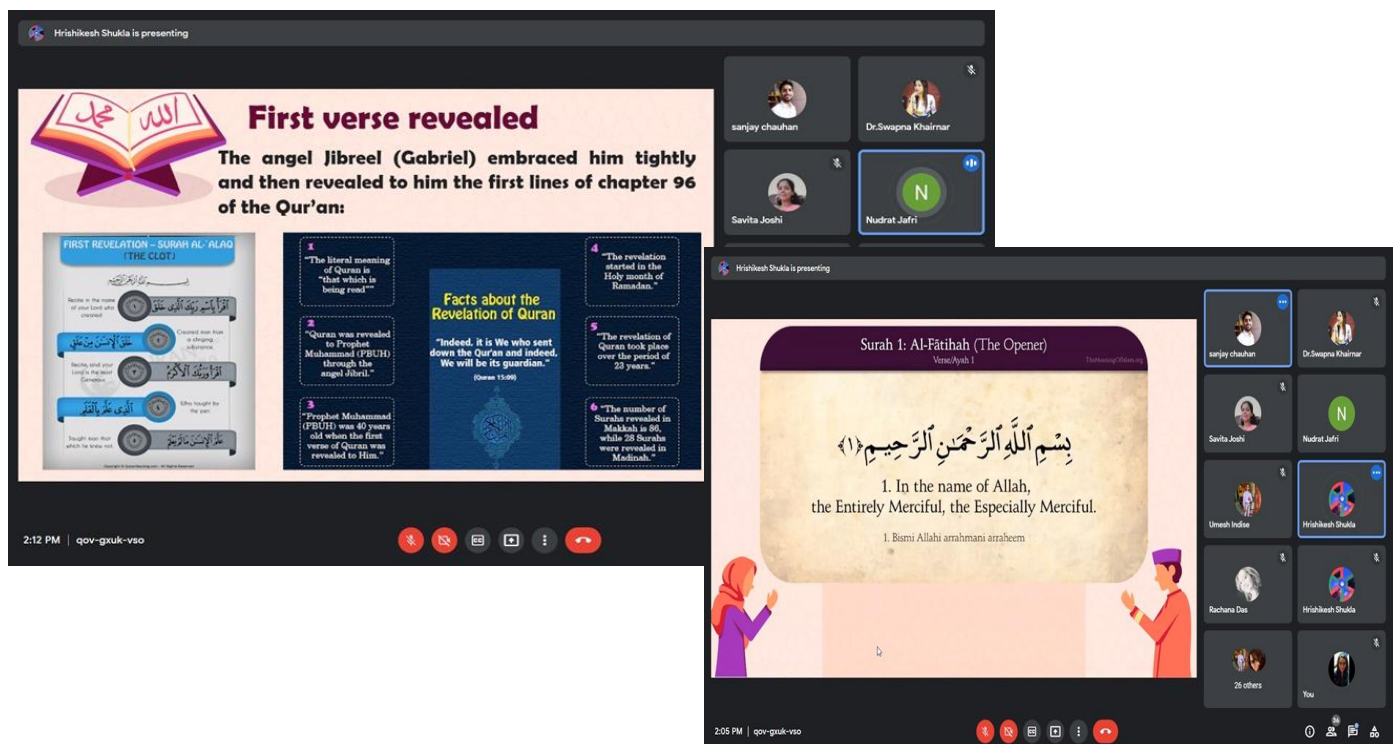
Hrishikesh Shukla is presenting

محمد الله

First verse revealed

The angel Jibreel (Gabriel) embraced him tightly and then revealed to him the first lines of chapter 96 of the Qur'an:

FIRST REVELATION – SURAH AL-ALAQ (THE CLOT)

Recite in the name of your Lord who created
Created man from a clinging substance
Recite, and your Lord is the most Generous
Who taught by the pen
Taught man that which he knew not

اقْرَأْ بِاسْمِ رَبِّكَ الَّذِي خَلَقَ
خَلَقَ الْإِنسَانَ مِنْ عَلَقٍ
اقْرَأْ وَرَبُّكَ الْأَكْرَمُ
الَّذِي عَلَّمَ بِالْقَلَمِ
عَلَّمَ الْإِنسَانَ مَا لَمْ يَعْلَمْ

1 "The literal meaning of Quran is "that which is being read""

2 "Quran was revealed to Prophet Muhammad (PBUH) through the angel Jibril."

3 "Prophet Muhammad (PBUH) was 40 years old when the first verse of Quran was revealed to Him."

Facts about the Revelation of Quran

"Indeed, it is We who sent down the Qur'an and indeed, We will be its guardian."
(Quran 15:09)

4 "The revelation started in the Holy month of Ramadan."

5 "The revelation of Quran took place over the period of 23 years."

6 "The number of Surahs revealed in Makkah is 86, while 28 Surahs were revealed in Madinah."

sanjay chauhan
Dr.Swapna Khairnar
Savita Joshi
N
Nudrat Jafri

2:12 PM | qov-gxuk-vso

Hrishikesh Shukla is presenting

Surah 1: Al-Fātihah (The Opener)
Verse/Ayah 1
TheMeaningOfIslam.org

بِسْمِ ٱللَّهِ ٱلرَّحْمَـٰنِ ٱلرَّحِيمِ ﴿١﴾

1. In the name of Allah, the Entirely Merciful, the Especially Merciful.

1. Bismi Allahi arrahmani arraheem

sanjay chauhan
Dr.Swapna Khairnar
Savita Joshi
N
Nudrat Jafri
Umesh Indise
Hrishikesh Shukla
Rachana Das
Hrishikesh Shukla
26 others
You

2:05 PM | qov-gxuk-vso